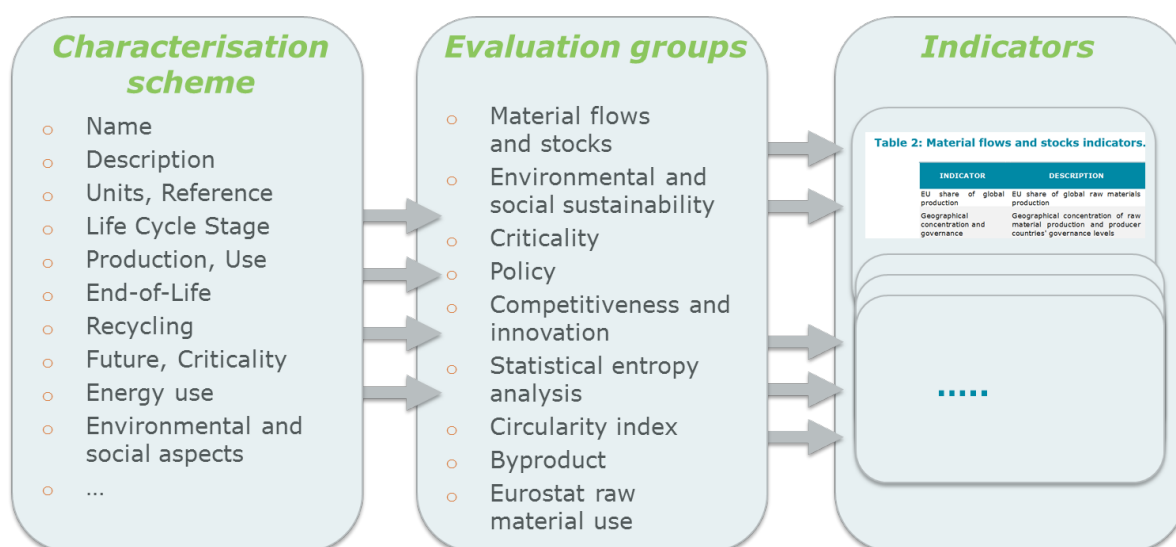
Characterisation scheme

- Name
- Description
- Units, Reference
- Life Cycle Stage
- Production, Use
- End-of-Life
- Recycling
- Future, Criticality
- Energy use
- Environmental and social aspects
- …

Evaluation groups

- Material flows and stocks
- Environmental and social sustainability
- Criticality
- Policy
- Competitiveness and innovation
- Statistical entropy analysis
- Circularity index
- Byproduct
- Eurostat raw material use

Indicators

Table 2: Material flows and stocks indicators.

| INDICATOR | DESCRIPTION |
|---|---|
| EU share of global production | EU share of global raw materials production |
| Geographical concentration and governance | Geographical concentration of raw material production and producer countries' governance levels |

.....